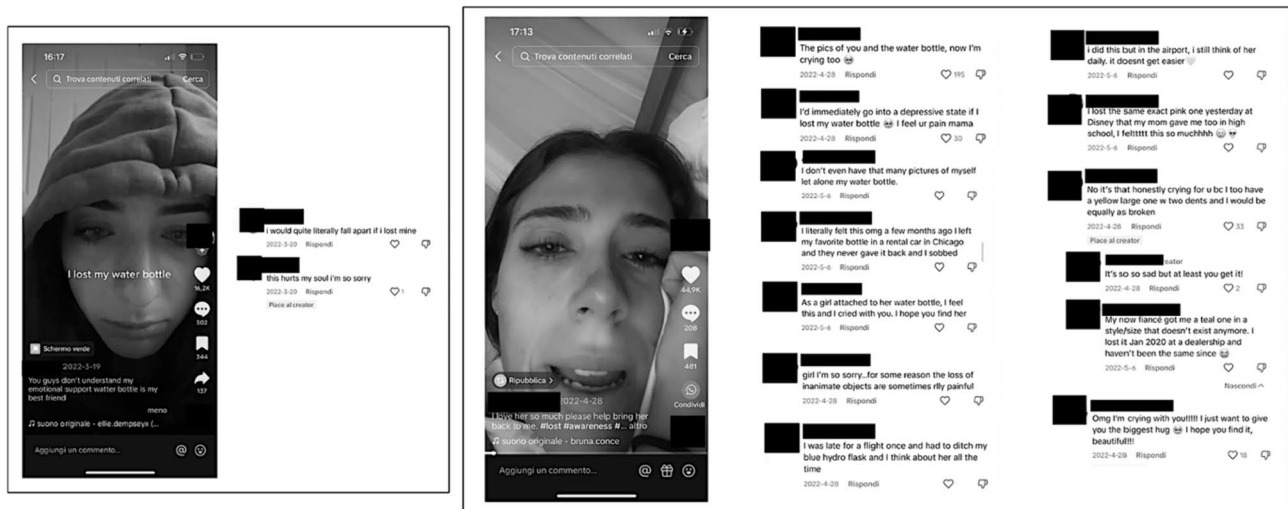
16:17

Trova contenuti correlati Cerca

I lost my water bottle

16,2K

502

344

137

Schermo verde

2022-3-19

You guys don't understand my emotional support water bottle is my best friend

meno

suono originale - ellie.dempseyx (

Aggiungi un commento...

i would quite literally fall apart if i lost mine

2022-3-20 Rispondi

this hurts my soul i'm so sorry

2022-3-20 Rispondi 1

Piace al creator

17:13

Trova contenuti correlati Cerca

44,9K

208

481

Condividi

Ripubblica

2022-4-28

I love her so much please help bring her back to me. #lost #awareness #... altro

suono originale - bruna.conce

Aggiungi un commento...

The pics of you and the water bottle, now I'm crying too

2022-4-28 Rispondi 195

I'd immediately go into a depressive state if I lost my water bottle I feel ur pain mama

2022-4-28 Rispondi 30

I don't even have that many pictures of myself let alone my water bottle.

2022-5-6 Rispondi

I literally felt this omg a few months ago I left my favorite bottle in a rental car in Chicago and they never gave it back and I sobbed

2022-5-6 Rispondi

As a girl attached to her water bottle, I feel this and I cried with you. I hope you find her

2022-5-6 Rispondi

girl I'm so sorry...for some reason the loss of inanimate objects are sometimes rlly painful

2022-4-28 Rispondi

I was late for a flight once and had to ditch my blue hydro flask and I think about her all the time

2022-4-28 Rispondi

i did this but in the airport, i still think of her daily. it doesnt get easier

2022-5-6 Rispondi

I lost the same exact pink one yesterday at Disney that my mom gave me too in high school, I felttttt this so muchhhh

2022-5-6 Rispondi

No it's that honestly crying for u bc I too have a yellow large one w two dents and I would be equally as broken

2022-4-28 Rispondi 33

Piace al creator

eator

It's so so sad but at least you get it!

2022-4-28 Rispondi 2

My now fiancé got me a teal one in a style/size that doesn't exist anymore. I lost it Jan 2020 at a dealership and haven't been the same since

2022-5-6 Rispondi

Nascondi

Omg I'm crying with you!!!!! I just want to give you the biggest hug I hope you find it, beautiful!!!

2022-4-28 Rispondi 18